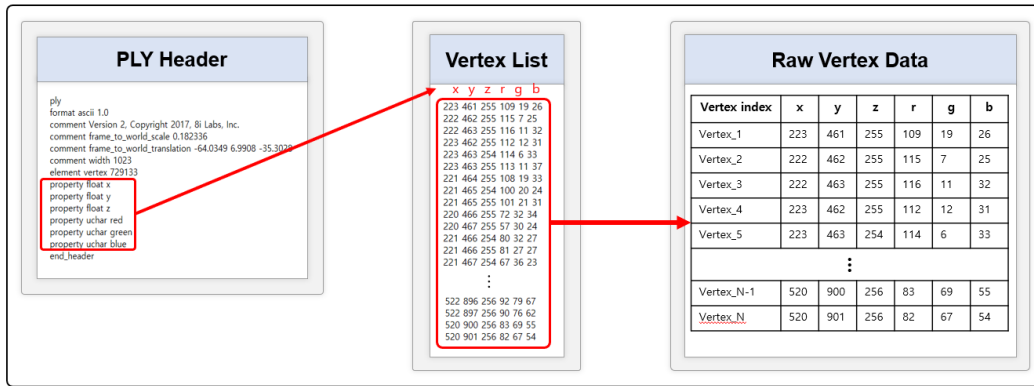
PLY Header

ply
format ascii 1.0
comment Version 2, Copyright 2017, 8i Labs, Inc.
comment frame_to_world_scale 0.182336
comment frame_to_world_translation -64.0349 6.9908 -35.3028
comment width 1023
element vertex 729133
property float x
property float y
property float z
property uchar red
property uchar green
property uchar blue
end_header

Vertex List

x y z r g b
223 461 255 109 19 26
222 462 255 115 7 25
222 463 255 116 11 32
223 462 255 112 12 31
223 463 254 114 6 33
223 463 255 113 11 37
221 464 255 108 19 33
221 465 254 100 20 24
221 465 255 101 21 31
220 466 255 72 32 34
220 467 255 57 30 24
221 466 254 80 32 27
221 466 255 81 27 27
221 467 254 67 36 23
⋮
522 896 256 92 79 67
522 897 256 90 76 62
520 900 256 83 69 55
520 901 256 82 67 54

Raw Vertex Data

| Vertex index | x | y | z | r | g | b |
|---|---|---|---|---|---|---|
| Vertex_1 | 223 | 461 | 255 | 109 | 19 | 26 |
| Vertex_2 | 222 | 462 | 255 | 115 | 7 | 25 |
| Vertex_3 | 222 | 463 | 255 | 116 | 11 | 32 |
| Vertex_4 | 223 | 462 | 255 | 112 | 12 | 31 |
| Vertex_5 | 223 | 463 | 254 | 114 | 6 | 33 |
| ⋮ | | | | | | |
| Vertex_N-1 | 520 | 900 | 256 | 83 | 69 | 55 |
| Vertex_N | 520 | 901 | 256 | 82 | 67 | 54 |